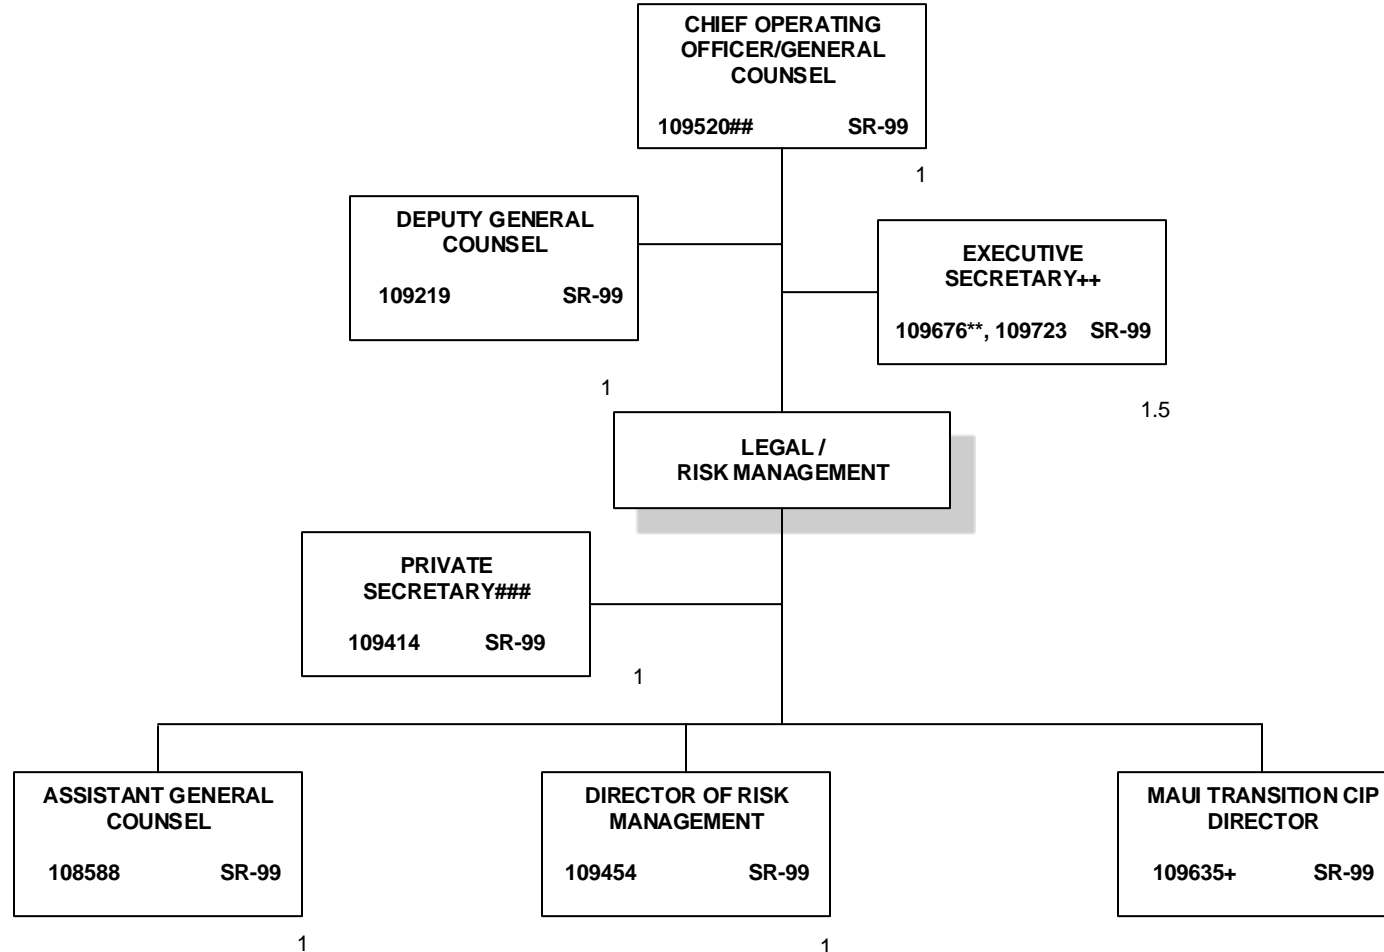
CHIEF OPERATING OFFICER/GENERAL COUNSEL

109520## SR-99

1

DEPUTY GENERAL COUNSEL

109219 SR-99

EXECUTIVE SECRETARY++

109676**, 109723 SR-99

1

1.5

LEGAL / RISK MANAGEMENT

PRIVATE SECRETARY###

109414 SR-99

1

ASSISTANT GENERAL COUNSEL

108588 SR-99

DIRECTOR OF RISK MANAGEMENT

109454 SR-99

MAUI TRANSITION CIP DIRECTOR

109635+ SR-99

1

1